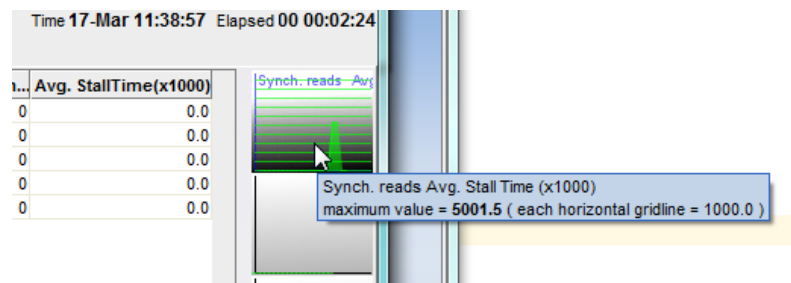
Time 17-Mar 11:38:57 Elapsed 00 00:02:24

| n... | Avg. StallTime(x1000) |
|---|---|
| 0 | 0.0 |
| 0 | 0.0 |
| 0 | 0.0 |
| 0 | 0.0 |
| 0 | 0.0 |

Synch. reads Avg

Synch. reads Avg. Stall Time (x1000)
maximum value = 5001.5 ( each horizontal gridline = 1000.0 )